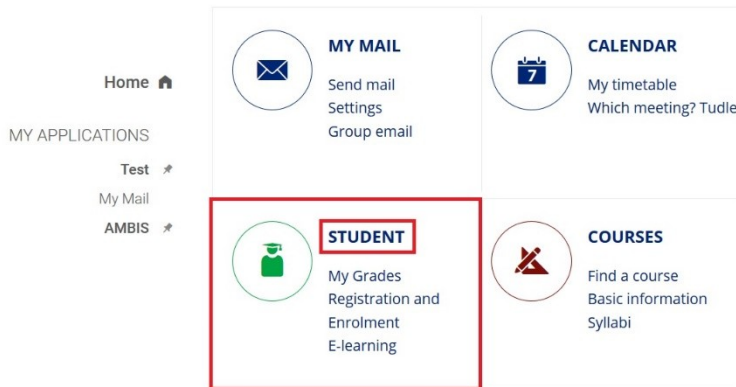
Home

MY APPLICATIONS

Test

My Mail

AMBIS

MY MAIL

Send mail
Settings
Group email

7

CALENDAR

My timetable
Which meeting? Tudle

STUDENT

My Grades
Registration and Enrolment
E-learning

COURSES

Find a course
Basic information
Syllabi